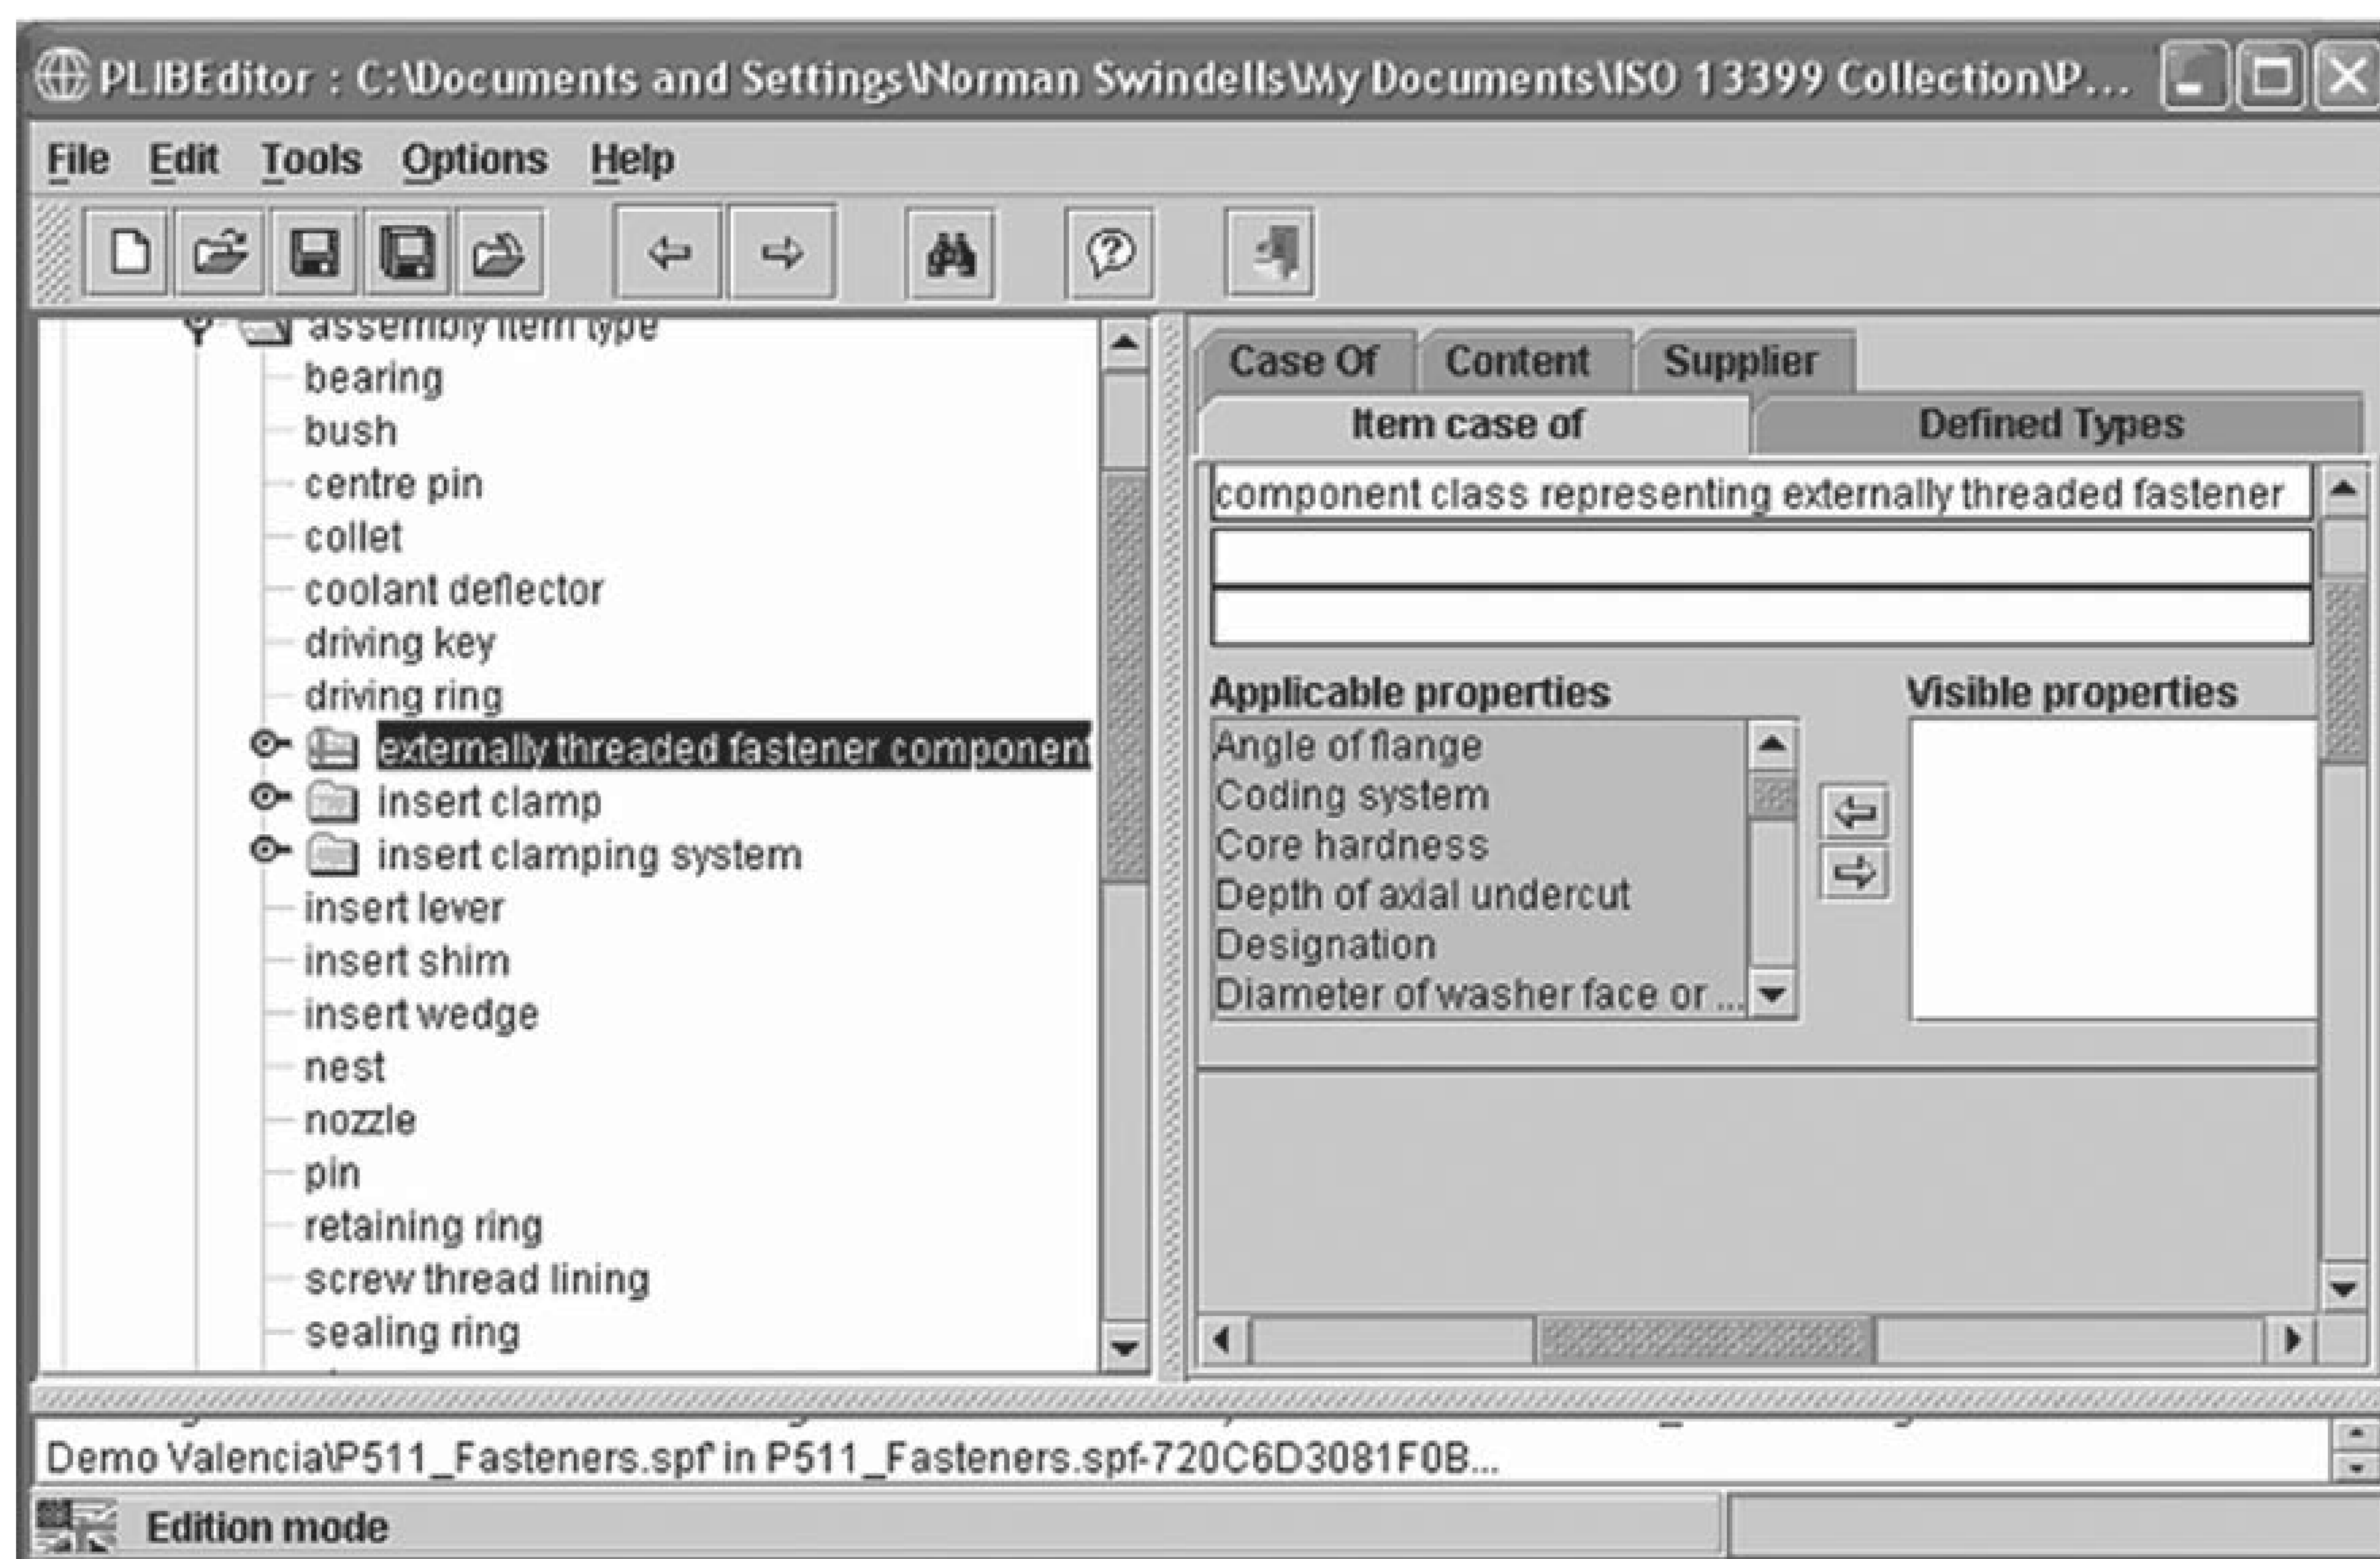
PLIBEditor : C:\Documents and Settings\Norman Swindells\My Documents\ISO 13399 Collection\P...

File Edit Tools Options Help

assembly item type
bearing
bush
centre pin
collet
coolant deflector
driving key
driving ring
externally threaded fastener componen
insert clamp
insert clamping system
insert lever
insert shim
insert wedge
nest
nozzle
pin
retaining ring
screw thread lining
sealing ring

Case Of Content Supplier
Item case of Defined Types

component class representing externally threaded fastener

Applicable properties
Angle of flange
Coding system
Core hardness
Depth of axial undercut
Designation
Diameter of washer face or ...

Visible properties

Demo Valencia\P511_Fasteners.spf in P511_Fasteners.spf-720C6D3081F0B...

Edition mode